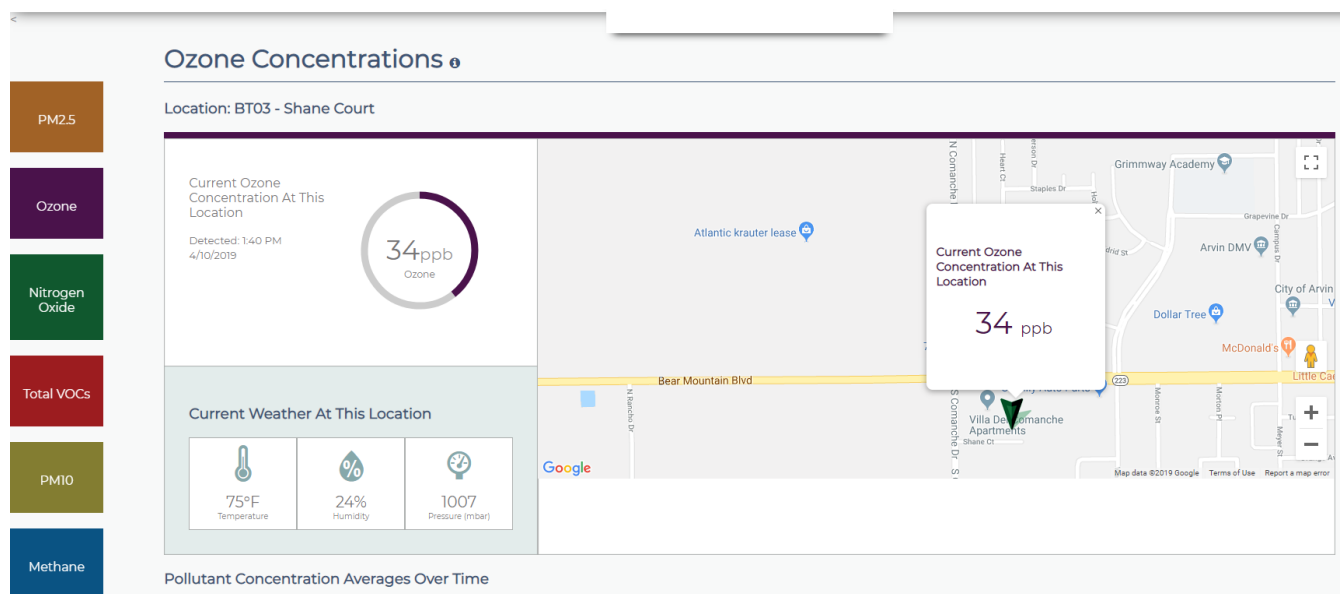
<

Ozone Concentrations

Location: BT03 - Shane Court

PM2.5

Ozone

Nitrogen Oxide

Total VOCs

PM10

Methane

Current Ozone Concentration At This Location

Detected: 1:40 PM 4/10/2019

34ppb
Ozone

Current Weather At This Location

| 75°F Temperature | 24% Humidity | 1007 Pressure (mbar) |
|---|---|---|

N Comanche Dr
Heart Ct
Staples Dr
Grimmway Academy
Atlantic krauter lease
Grapevine Dr
Arvin DMV
Campus Dr
City of Arvin
Dollar Tree
McDonald's
Bear Mountain Blvd
223
Little Cae
N Rancho Dr
S Comanche Dr
Villa Del Comanche Apartments
Shane Ct
Monroe St
Morton St
Meyer St

Current Ozone Concentration At This Location

34 ppb

Google
Map data ©2019 Google Terms of Use Report a map error

Pollutant Concentration Averages Over Time